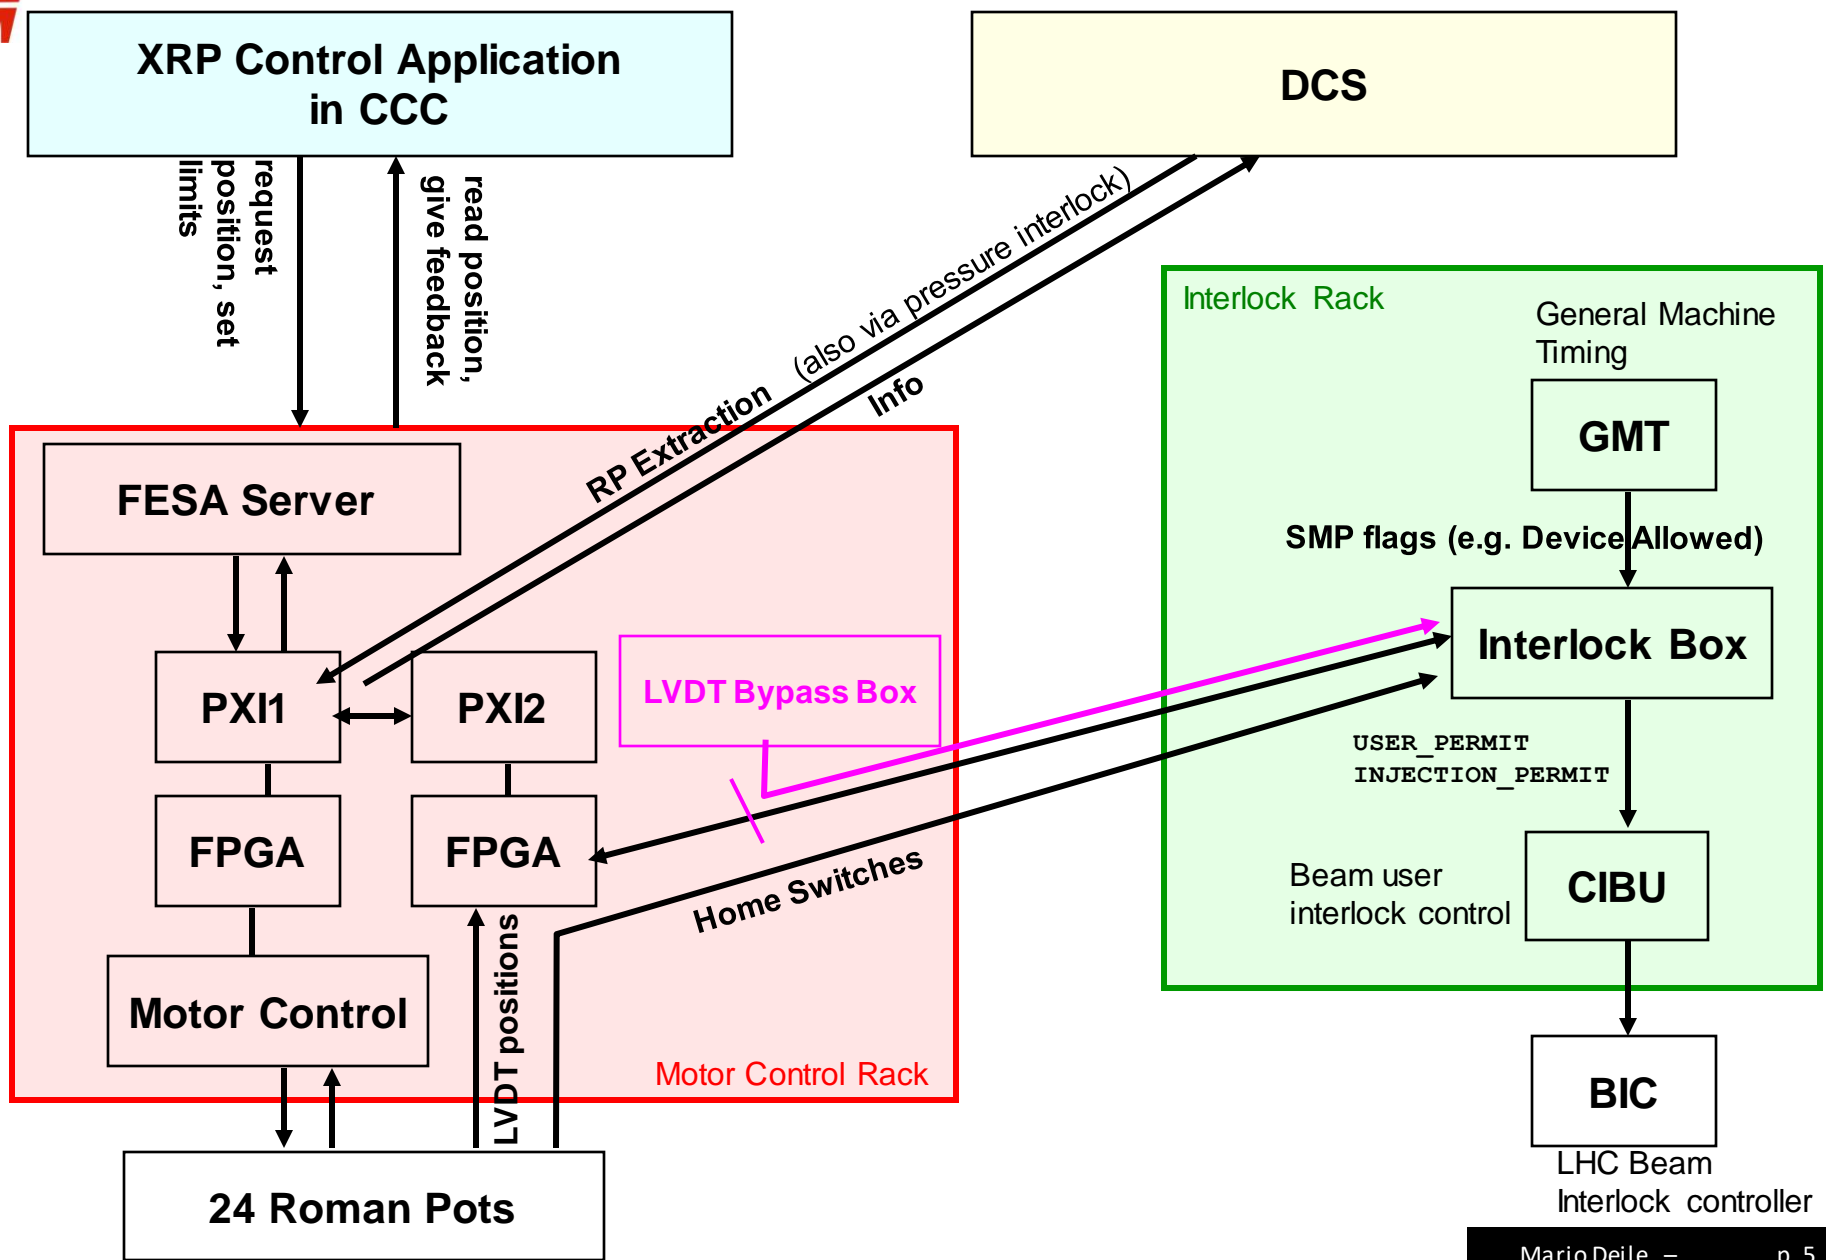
XRP Control Application in CCC

DCS

request position, set limits

read position, give feedback

RP Extraction (also via pressure interlock)

Info

Interlock Rack

General Machine Timing

GMT

SMP flags (e.g. Device Allowed)

Interlock Box

USER_PERMIT
INJECTION_PERMIT

Beam user interlock control

CIBU

BIC

LHC Beam Interlock controller

FESA Server

PXI1

PXI2

LVDT Bypass Box

FPGA

FPGA

Home Switches

Motor Control

LVDT positions

Motor Control Rack

24 Roman Pots

Mario Deile – p. 5